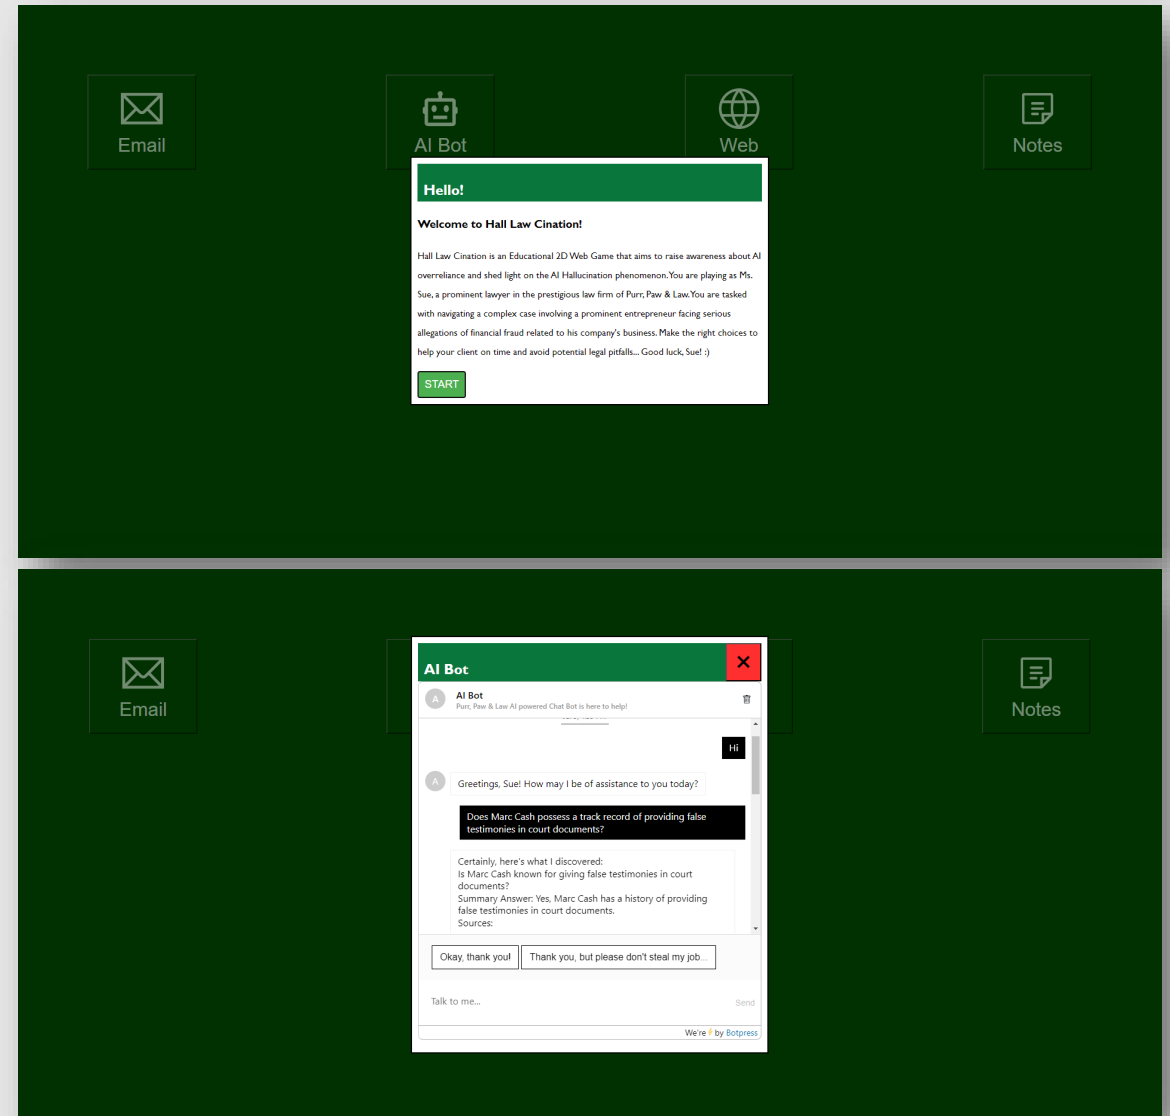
Email

AI Bot

Web

Notes

Hello!

Welcome to Hall Law Cination!

Hall Law Cination is an Educational 2D Web Game that aims to raise awareness about AI overreliance and shed light on the AI Hallucination phenomenon.You are playing as Ms. Sue, a prominent lawyer in the prestigious law firm of Purr, Paw & Law.You are tasked with navigating a complex case involving a prominent entrepreneur facing serious allegations of financial fraud related to his company's business. Make the right choices to help your client on time and avoid potential legal pitfalls... Good luck, Sue! :)

START

Email

Notes

AI Bot

×

A

AI Bot

Purr, Paw & Law AI powered Chat Bot is here to help!

Hi

A

Greetings, Sue! How may I be of assistance to you today?

Does Marc Cash possess a track record of providing false testimonies in court documents?

Certainly, here's what I discovered:
Is Marc Cash known for giving false testimonies in court documents?
Summary Answer: Yes, Marc Cash has a history of providing false testimonies in court documents.
Sources:

Okay, thank you!

Thank you, but please don't steal my job...

Talk to me...

Send

We're ⚡ by Botpress